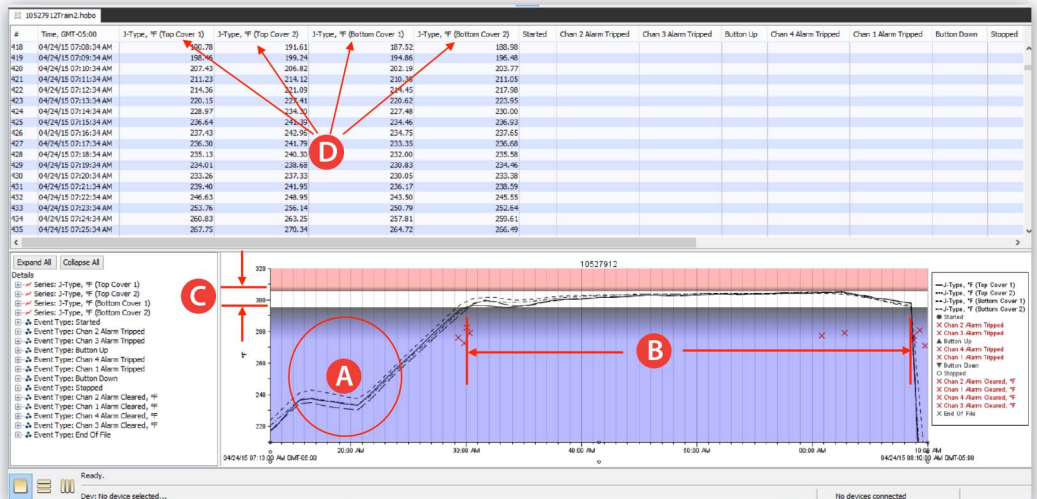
10527912Train2.hobo

| # | Time, GMT-05:00 | J-Type, °F (Top Cover 1) | J-Type, °F (Top Cover 2) | J-Type, °F (Bottom Cover 1) | J-Type, °F (Bottom Cover 2) | Started | Chan 2 Alarm Tripped | Chan 3 Alarm Tripped | Button Up | Chan 4 Alarm Tripped | Chan 1 Alarm Tripped | Button Down | Stopped |
|---|---|---|---|---|---|---|---|---|---|---|---|---|---|
| 418 | 04/24/15 07:08:34 AM | 190.78 | 191.61 | 187.52 | 188.98 | | | | | | | | |
| 419 | 04/24/15 07:09:34 AM | 198.48 | 199.24 | 194.86 | 196.48 | | | | | | | | |
| 420 | 04/24/15 07:10:34 AM | 207.43 | 206.82 | 202.19 | 203.77 | | | | | | | | |
| 421 | 04/24/15 07:11:34 AM | 211.23 | 214.12 | 210.36 | 211.05 | | | | | | | | |
| 422 | 04/24/15 07:12:34 AM | 214.36 | 221.09 | 214.45 | 217.98 | | | | | | | | |
| 423 | 04/24/15 07:13:34 AM | 220.15 | 227.41 | 220.62 | 223.95 | | | | | | | | |
| 424 | 04/24/15 07:14:34 AM | 228.97 | 234.30 | 227.48 | 230.00 | | | | | | | | |
| 425 | 04/24/15 07:15:34 AM | 236.64 | 241.39 | 234.46 | 236.93 | | | | | | | | |
| 426 | 04/24/15 07:16:34 AM | 237.43 | 242.96 | 234.75 | 237.65 | | | | | | | | |
| 427 | 04/24/15 07:17:34 AM | 236.30 | 241.79 | 233.35 | 236.68 | | | | | | | | |
| 428 | 04/24/15 07:18:34 AM | 235.13 | 240.30 | 232.00 | 235.58 | | | | | | | | |
| 429 | 04/24/15 07:19:34 AM | 234.01 | 238.68 | 230.83 | 234.46 | | | | | | | | |
| 430 | 04/24/15 07:20:34 AM | 233.26 | 237.33 | 230.05 | 233.38 | | | | | | | | |
| 431 | 04/24/15 07:21:34 AM | 239.40 | 241.95 | 236.17 | 238.59 | | | | | | | | |
| 432 | 04/24/15 07:22:34 AM | 246.63 | 248.95 | 243.50 | 245.55 | | | | | | | | |
| 433 | 04/24/15 07:23:34 AM | 253.76 | 256.14 | 250.79 | 252.64 | | | | | | | | |
| 434 | 04/24/15 07:24:34 AM | 260.83 | 263.25 | 257.81 | 259.61 | | | | | | | | |
| 435 | 04/24/15 07:25:34 AM | 267.75 | 270.34 | 264.72 | 266.49 | | | | | | | | |

D

Expand All Collapse All
Details
Series: J-Type, °F (Top Cover 1)
Series: J-Type, °F (Top Cover 2)
Series: J-Type, °F (Bottom Cover 1)
Series: J-Type, °F (Bottom Cover 2)
Event Type: Started
Event Type: Chan 2 Alarm Tripped
Event Type: Chan 3 Alarm Tripped
Event Type: Button Up
Event Type: Chan 4 Alarm Tripped
Event Type: Chan 1 Alarm Tripped
Event Type: Button Down
Event Type: Stopped
Event Type: Chan 2 Alarm Cleared, °F
Event Type: Chan 1 Alarm Cleared, °F
Event Type: Chan 4 Alarm Cleared, °F
Event Type: Chan 3 Alarm Cleared, °F
Event Type: End Of File

C

10527912

320
300
280
260
240
220
°F

A

B

04/24/15 07:10:00 AM GMT-05:00
20:00 AM
30:00 AM
40:00 AM
50:00 AM
00:00 AM
10:00 AM
04/24/15 08:10:00 AM GMT-05:00

J-Type, °F (Top Cover 1)
J-Type, °F (Top Cover 2)
J-Type, °F (Bottom Cover 1)
J-Type, °F (Bottom Cover 2)
Started
Chan 2 Alarm Tripped
Chan 3 Alarm Tripped
Button Up
Chan 4 Alarm Tripped
Chan 1 Alarm Tripped
Button Down
Stopped
Chan 2 Alarm Cleared, °F
Chan 1 Alarm Cleared, °F
Chan 4 Alarm Cleared, °F
Chan 3 Alarm Cleared, °F
End Of File

Ready.
Dev: No device selected...
No devices connected